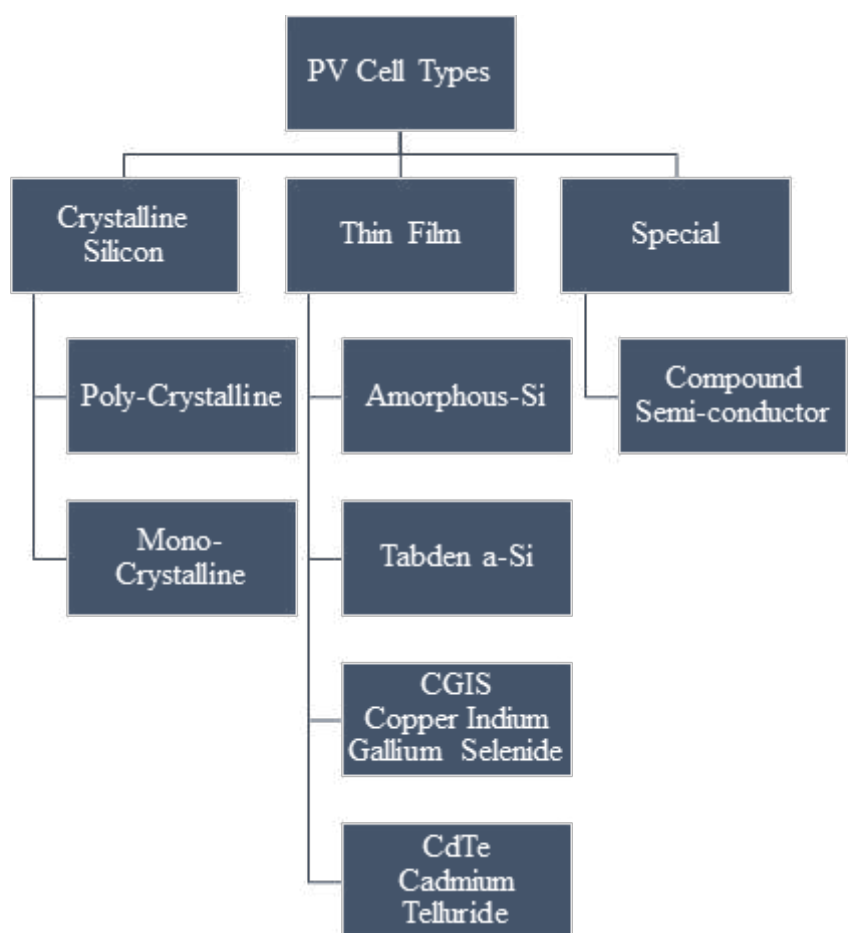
PV Cell Types

Crystalline Silicon

Thin Film

Special

Poly-Crystalline

Mono-Crystalline

Amorphous-Si

Tabden a-Si

CGIS
Copper Indium
Gallium Selenide

CdTe
Cadmium
Telluride

Compound
Semi-conductor